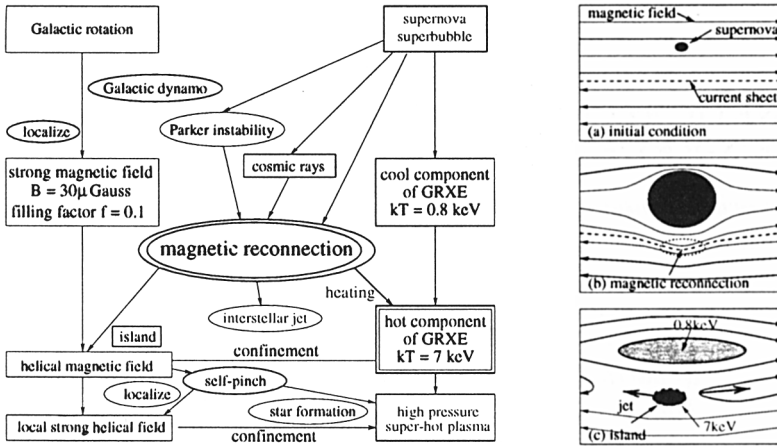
Galactic rotation

supernova superbubble

Galactic dynamo

localize

Parker instability

cosmic rays

strong magnetic field $B = 30\mu$ Gauss filling factor $f = 0.1$

cool component of GRXE $kT = 0.8$ keV

magnetic reconnection

heating

island

interstellar jet

hot component of GRXE $kT = 7$ keV

helical magnetic field

confinement

localize

self-pinch

star formation

local strong helical field

confinement

high pressure super-hot plasma

magnetic field

supernova

current sheet

(a) initial condition

(b) magnetic reconnection

0.8keV

jet

7keV

(c) island